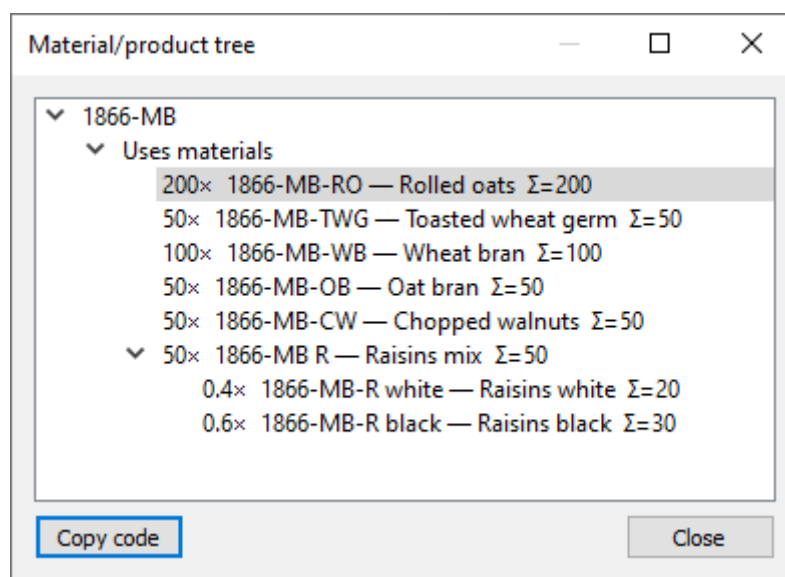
Material/product tree

1866-MB
Uses materials
200× 1866-MB-RO — Rolled oats Σ=200
50× 1866-MB-TWG — Toasted wheat germ Σ=50
100× 1866-MB-WB — Wheat bran Σ=100
50× 1866-MB-OB — Oat bran Σ=50
50× 1866-MB-CW — Chopped walnuts Σ=50
50× 1866-MB R — Raisins mix Σ=50
0.4× 1866-MB-R white — Raisins white Σ=20
0.6× 1866-MB-R black — Raisins black Σ=30

Copy code
Close